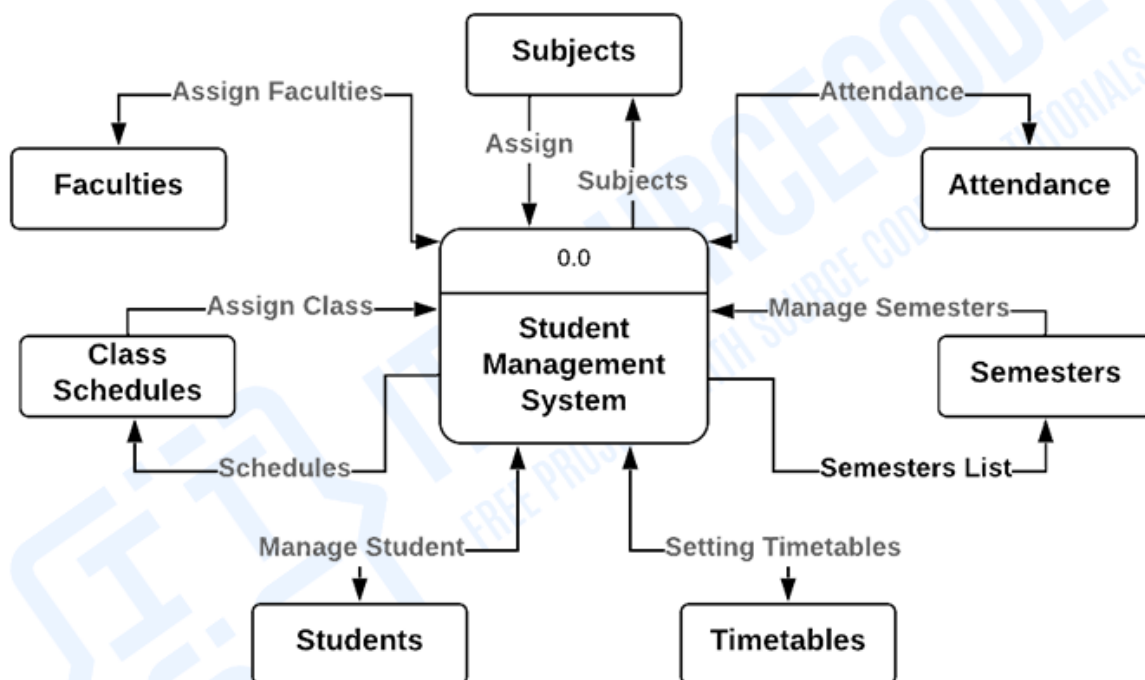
Subjects

Assign Faculties

Attendance

Assign

Subjects

Faculties

Attendance

0.0

Student Management System

Assign Class

Manage Semesters

Class Schedules

Semesters

Schedules

Semesters List

Manage Student

Setting Timetables

Students

Timetables

ITSOURCECODE

FREE PROJECTS WITH SOURCE CODE AND TUTORIALS